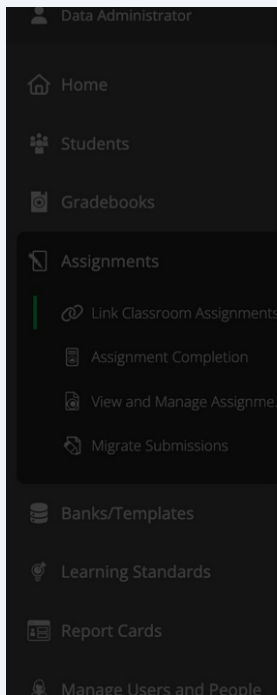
Data Administrator

Home

Students

Gradebooks

Assignments

Link Classroom Assignments

Assignment Completion

View and Manage Assignme

Migrate Submissions

Banks/Templates

Learning Standards

Report Cards

Manage Users and People